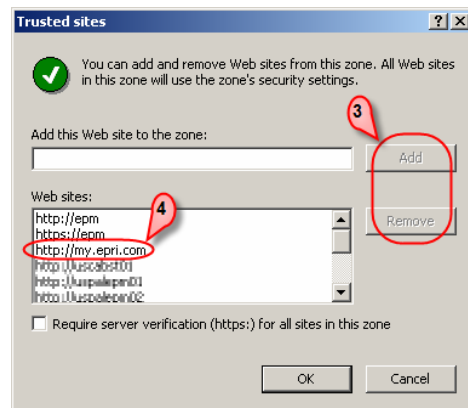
Trusted sites

?

X

You can add and remove Web sites from this zone. All Web sites in this zone will use the zone's security settings.

3

Add this Web site to the zone:

Add

Web sites:

4

http://epm
https://epm
http://my.epri.com
http://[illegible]
http://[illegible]
http://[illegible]

Remove

Require server verification (https:) for all sites in this zone

OK

Cancel